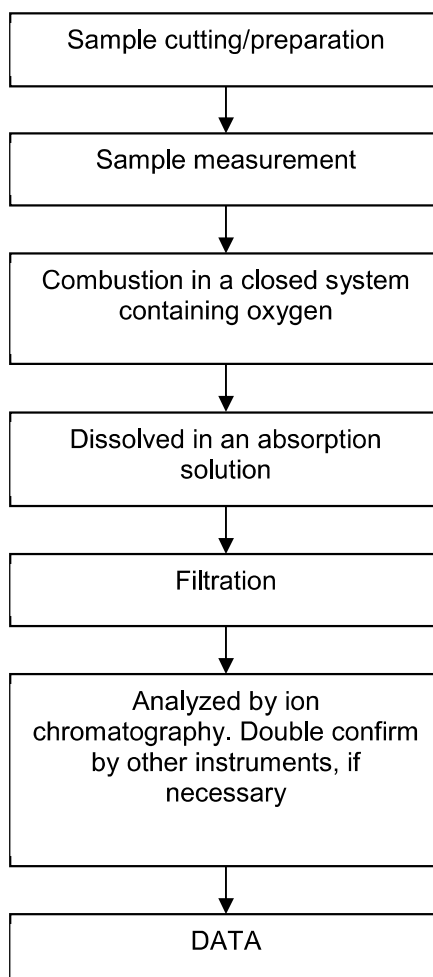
Sample cutting/preparation

Sample measurement

Combustion in a closed system containing oxygen

Dissolved in an absorption solution

Filtration

Analyzed by ion chromatography. Double confirm by other instruments, if necessary

DATA